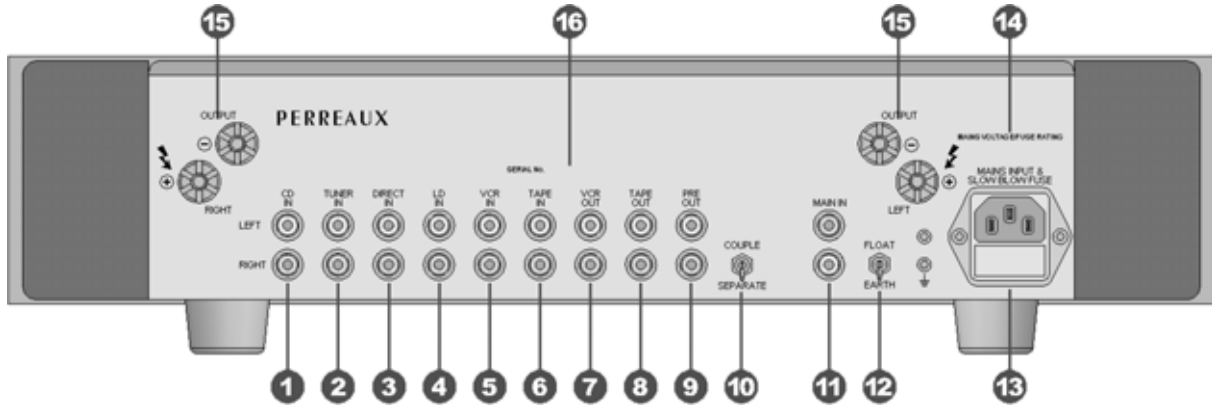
15
16
15
14

OUTPUT
PERREAUX
⊖
⊕
RIGHT

SERIAL No.

OUTPUT
MAINS VOLTAGE/FUSE RATING
⊖
⊕
LEFT

CD IN
TUNER IN
DIRECT IN
LD IN
VCR IN
TAPE IN
VCR OUT
TAPE OUT
PRE OUT

LEFT
RIGHT

COUPLE
SEPARATE

MAIN IN

FLOAT
EARTH

MAINS INPUT & SLOW BLOW FUSE

1
2
3
4
5
6
7
8
9
10
11
12
13